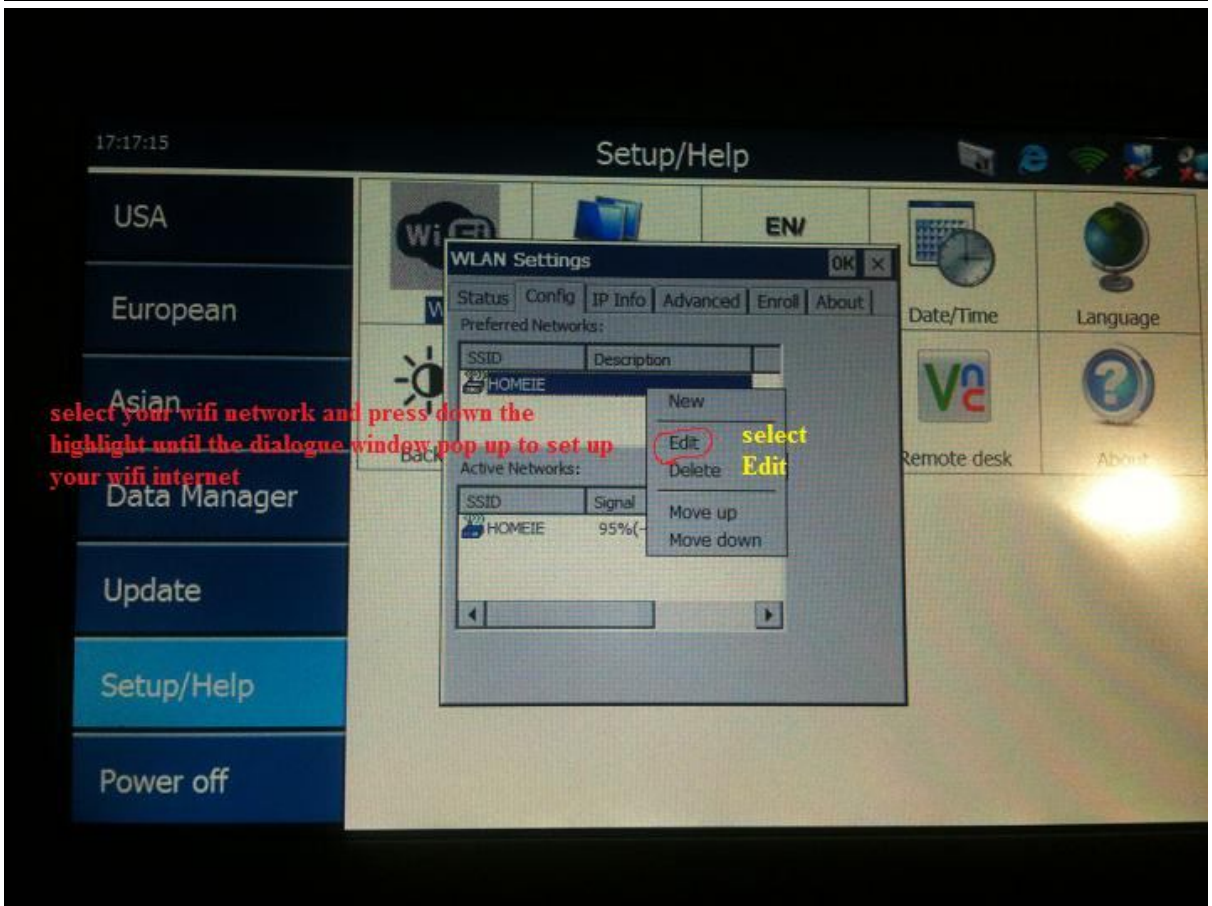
17:17:15

Setup/Help

USA

European

Asian

Data Manager

Update

Setup/Help

Power off

Wi Fi

EN/

Date/Time

Language

Back

Remote desk

About

WLAN Settings

OK ×

Status | Config | IP Info | Advanced | Enroll | About

Preferred Networks:

| SSID | Description |
|---|---|
| HOMEIE | |

Active Networks:

| SSID | Signal |
|---|---|
| HOMEIE | 95%(- |

New

Edit

Delete

Move up

Move down

select your wifi network and press down the highlight until the dialogue window pop up to set up your wifi internet

select Edit